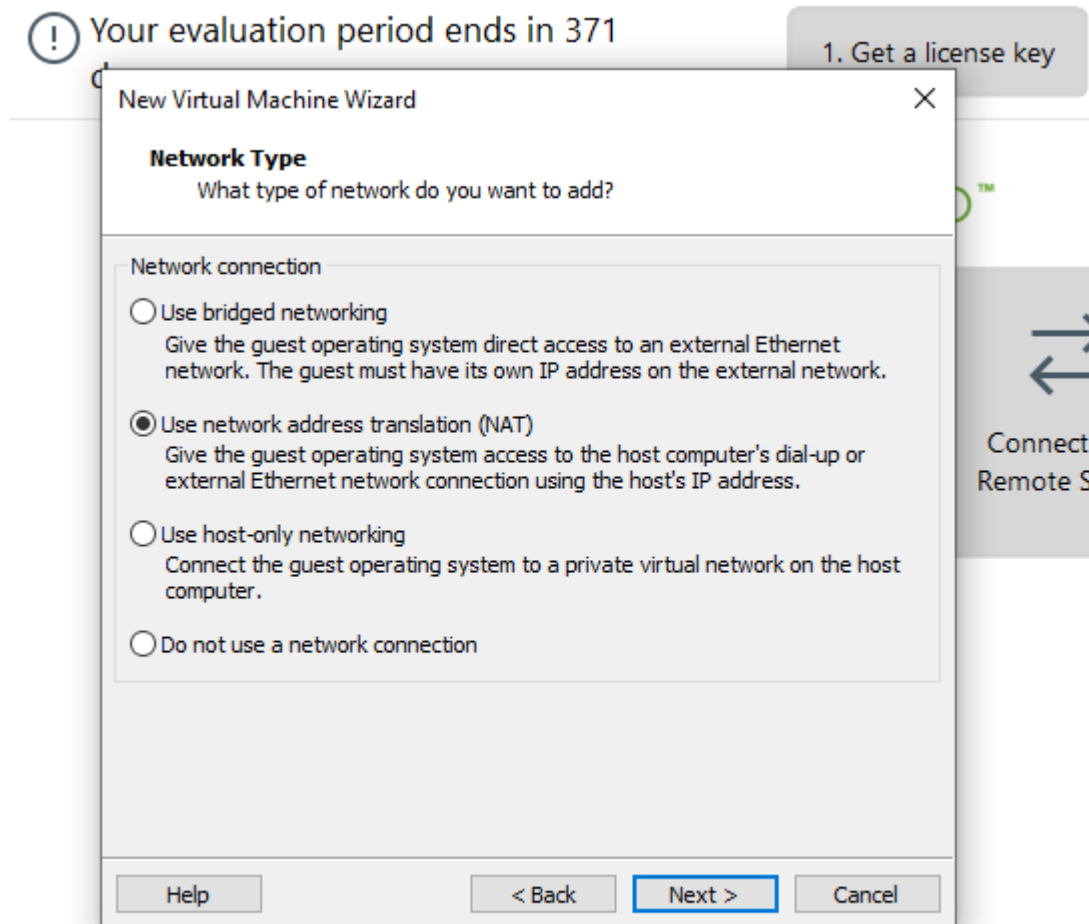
Your evaluation period ends in 371 d

1. Get a license key

™

Connect
Remote S

New Virtual Machine Wizard

×

Network Type
What type of network do you want to add?

Network connection

Use bridged networking
Give the guest operating system direct access to an external Ethernet network. The guest must have its own IP address on the external network.

Use network address translation (NAT)
Give the guest operating system access to the host computer's dial-up or external Ethernet network connection using the host's IP address.

Use host-only networking
Connect the guest operating system to a private virtual network on the host computer.

Do not use a network connection

Help

< Back

Next >

Cancel